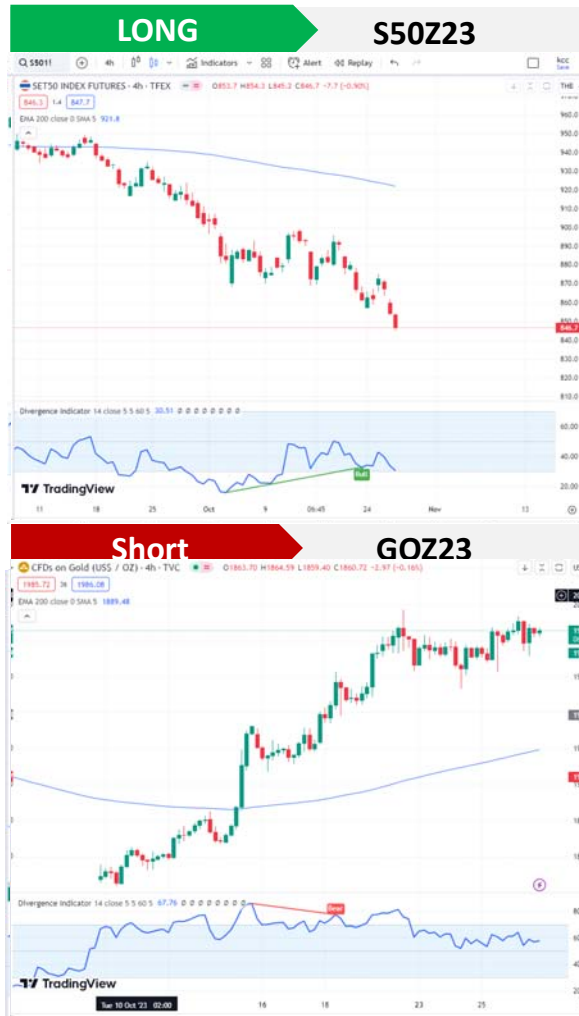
LONG

S50Z23

S50Z1 4h Indicators Alert Replay

SET50 INDEX FUTURES · 4h · TFEX O853.7 H854.3 L845.2 C846.7 −7.7 (−0.90%)

846.3 1.4 847.7

EMA 200 close 0 SMA 5 921.8

960.0
950.0
940.0
930.0
920.0
910.0
900.0
890.0
880.0
870.0
860.0
850.0
846.7
840.0
830.0
820.0
810.0

Divergence Indicator 14 close 5 5 60 5 30.51

Bull

60.00
40.00
20.00

TradingView

11 18 25 Oct 9 06:45 24 Nov 13

Short

GOZ23

CFDs on Gold (US$ / OZ) · 4h · TVC O1863.70 H1864.59 L1859.40 C1860.72 −2.97 (−0.16%)

1985.72 3K 1986.08

EMA 200 close 0 SMA 5 1889.48

Divergence Indicator 14 close 5 5 60 5 67.76

Bear

80
60
40

TradingView

Tue 10 Oct '23 02:00 16 18 23 25